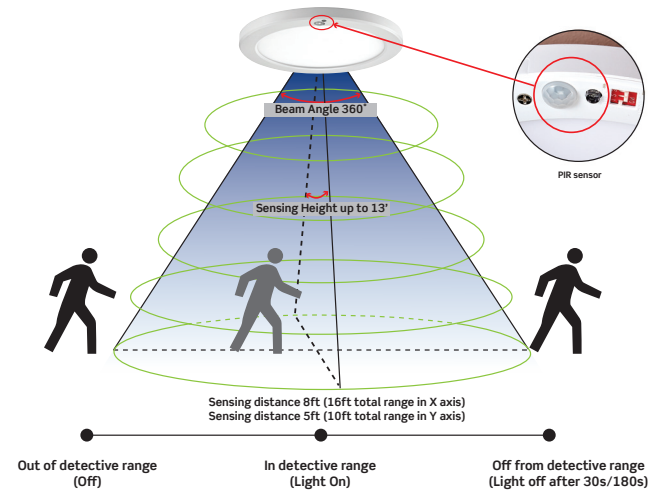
Beam Angle 360°

PIR sensor

Sensing Height up to 13'

Sensing distance 8ft (16ft total range in X axis)
Sensing distance 5ft (10ft total range in Y axis)

Out of detective range
(Off)

In detective range
(Light On)

Off from detective range
(Light off after 30s/180s)